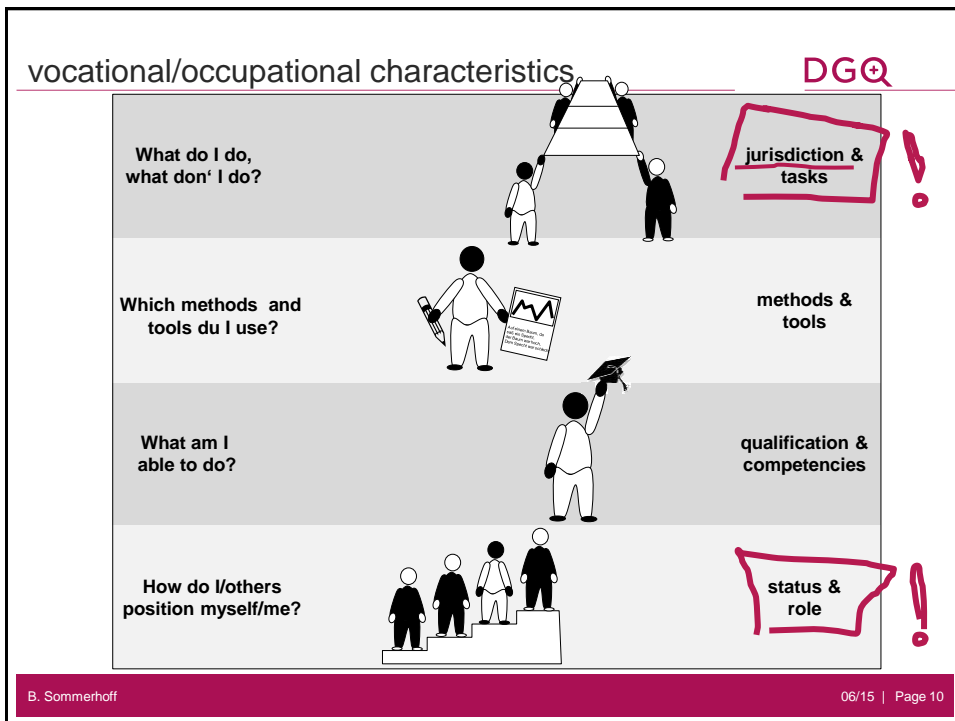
vocational/occupational characteristics

DGQ

What do I do, what don' I do?

jurisdiction & tasks

!

Which methods and tools du I use?

methods & tools

What am I able to do?

qualification & competencies

How do I/others position myself/me?

status & role

!

B. Sommerhoff

06/15 | Page 10